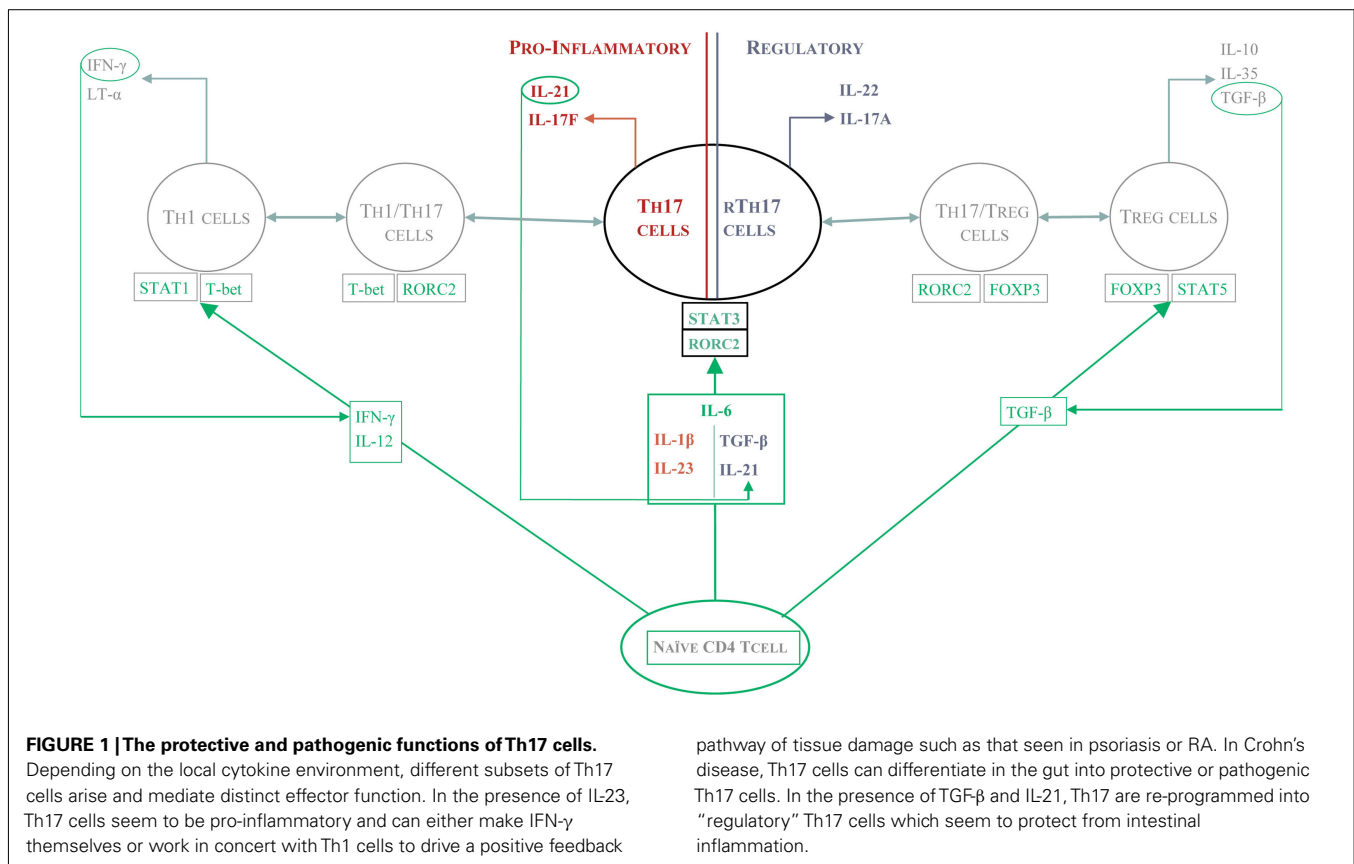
PRO-INFLAMMATORY

REGULATORY

IFN-γ
LT-α

IL-21
IL-17F

IL-22
IL-17A

IL-10
IL-35
TGF-β

TH1 CELLS

TH1/TH17 CELLS

TH17 CELLS

RTH17 CELLS

TH17/TREG CELLS

TREG CELLS

STAT1 | T-bet

T-bet | RORC2

STAT3
RORC2

RORC2 | FOXP3

FOXP3 | STAT5

IFN-γ
IL-12

IL-6
IL-1β
IL-23
TGF-β
IL-21

TGF-β

NAÏVE CD4 TCELL

**FIGURE 1 | The protective and pathogenic functions of Th17 cells.** Depending on the local cytokine environment, different subsets of Th17 cells arise and mediate distinct effector function. In the presence of IL-23, Th17 cells seem to be pro-inflammatory and can either make IFN-γ themselves or work in concert with Th1 cells to drive a positive feedback pathway of tissue damage such as that seen in psoriasis or RA. In Crohn's disease, Th17 cells can differentiate in the gut into protective or pathogenic Th17 cells. In the presence of TGF-β and IL-21, Th17 are re-programmed into "regulatory" Th17 cells which seem to protect from intestinal inflammation.